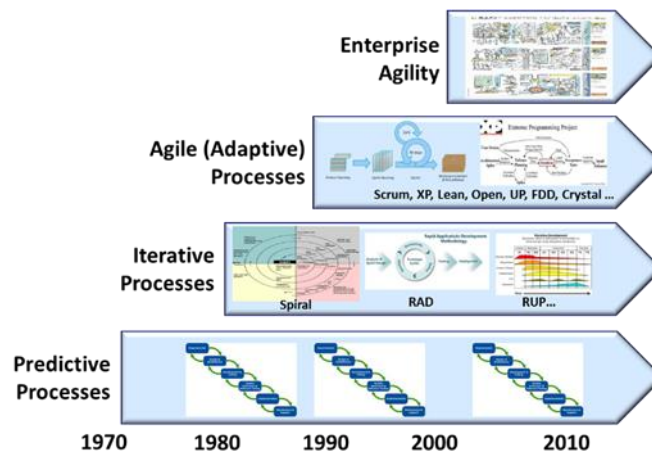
Enterprise Agility

Agile (Adaptive) Processes

Extreme Programming Project

Scrum, XP, Lean, Open, UP, FDD, Crystal ...

Iterative Processes

Spiral

Rapid Application Development Methodology

RAD

Iterative Development

RUP...

Predictive Processes

1970 1980 1990 2000 2010